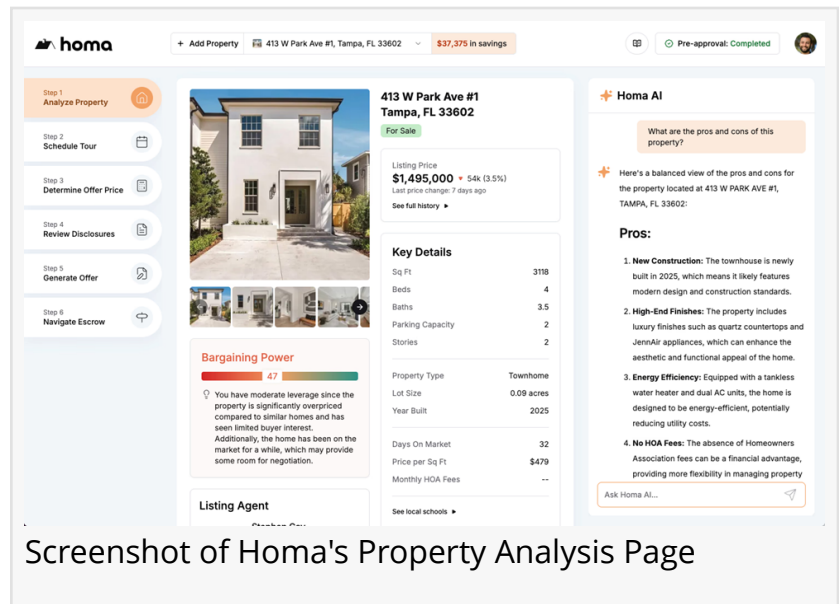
homa

+ Add Property | 413 W Park Ave #1, Tampa, FL 33602 | $37,375 in savings

Pre-approval: Completed

Step 1
Analyze Property

Step 2
Schedule Tour

Step 3
Determine Offer Price

Step 4
Review Disclosures

Step 5
Generate Offer

Step 6
Navigate Escrow

413 W Park Ave #1
Tampa, FL 33602
For Sale

Listing Price
$1,495,000 ▾ 54k (3.5%)
Last price change: 7 days ago
See full history ▸

Key Details

| Sq Ft | 3118 |
|---|---|
| Beds | 4 |
| Baths | 3.5 |
| Parking Capacity | 2 |
| Stories | 2 |
| Property Type | Townhome |
| Lot Size | 0.09 acres |
| Year Built | 2025 |
| Days On Market | 32 |
| Price per Sq Ft | $479 |
| Monthly HOA Fees | -- |

See local schools ▸

Bargaining Power
47
You have moderate leverage since the property is significantly overpriced compared to similar homes and has seen limited buyer interest. Additionally, the home has been on the market for a while, which may provide some room for negotiation.

Listing Agent
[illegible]

Homa AI

What are the pros and cons of this property?

Here's a balanced view of the pros and cons for the property located at 413 W PARK AVE #1, TAMPA, FL 33602:

Pros:

1. New Construction: The townhouse is newly built in 2025, which means it likely features modern design and construction standards.
2. High-End Finishes: The property includes luxury finishes such as quartz countertops and JennAir appliances, which can enhance the aesthetic and functional appeal of the home.
3. Energy Efficiency: Equipped with a tankless water heater and dual AC units, the home is designed to be energy-efficient, potentially reducing utility costs.
4. No HOA Fees: The absence of Homeowners Association fees can be a financial advantage, providing more flexibility in managing property

Ask Homa AI...

Screenshot of Homa's Property Analysis Page